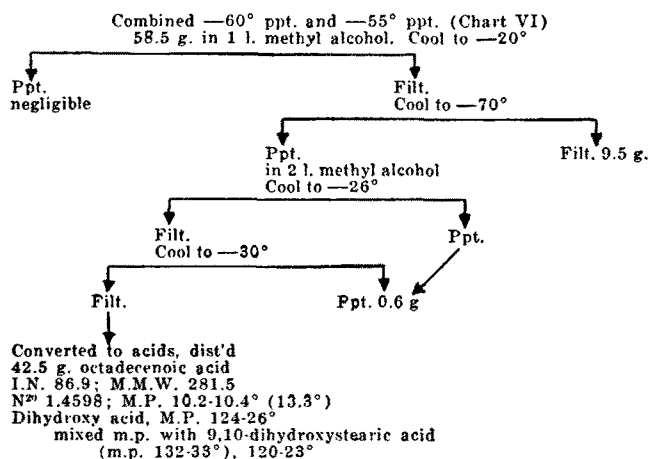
Combined —60° ppt. and —55° ppt. (Chart VI)
58.5 g. in 1 l. methyl alcohol. Cool to —20°

Ppt.
negligible

Filt.
Cool to —70°

Ppt.
in 2 l. methyl alcohol
Cool to —26°

Filt. 9.5 g.

Filt.
Cool to —30°

Ppt.

Filt.

Ppt. 0.6 g

Converted to acids, dist'd
42.5 g. octadecenoic acid
I.N. 86.9; M.M.W. 281.5
$N^{20}$ 1.4598; M.P. 10.2-10.4° (13.3°)
Dihydroxy acid, M.P. 124-26°
mixed m.p. with 9,10-dihydroxystearic acid
(m.p. 132-33°), 120-23°